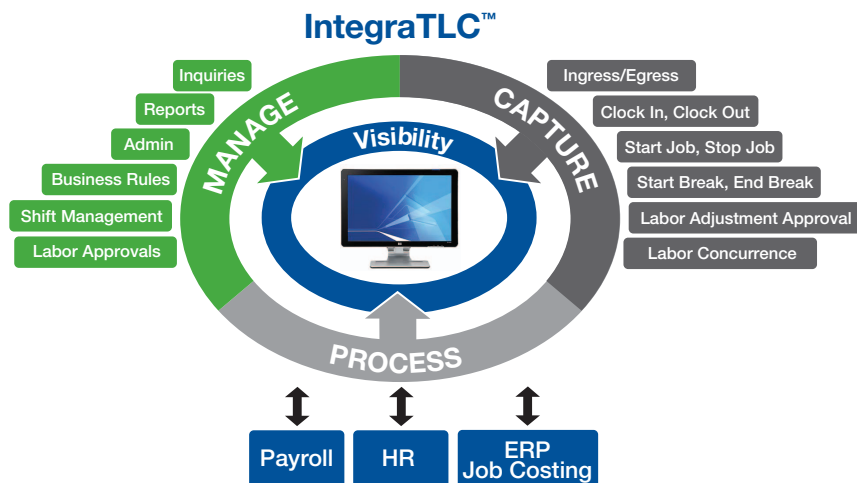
IntegraTLC™

Inquiries
Reports
Admin
Business Rules
Shift Management
Labor Approvals

MANAGE

CAPTURE

Ingress/Egress
Clock In, Clock Out
Start Job, Stop Job
Start Break, End Break
Labor Adjustment Approval
Labor Concurrence

Visibility

PROCESS

Payroll
HR
ERP Job Costing